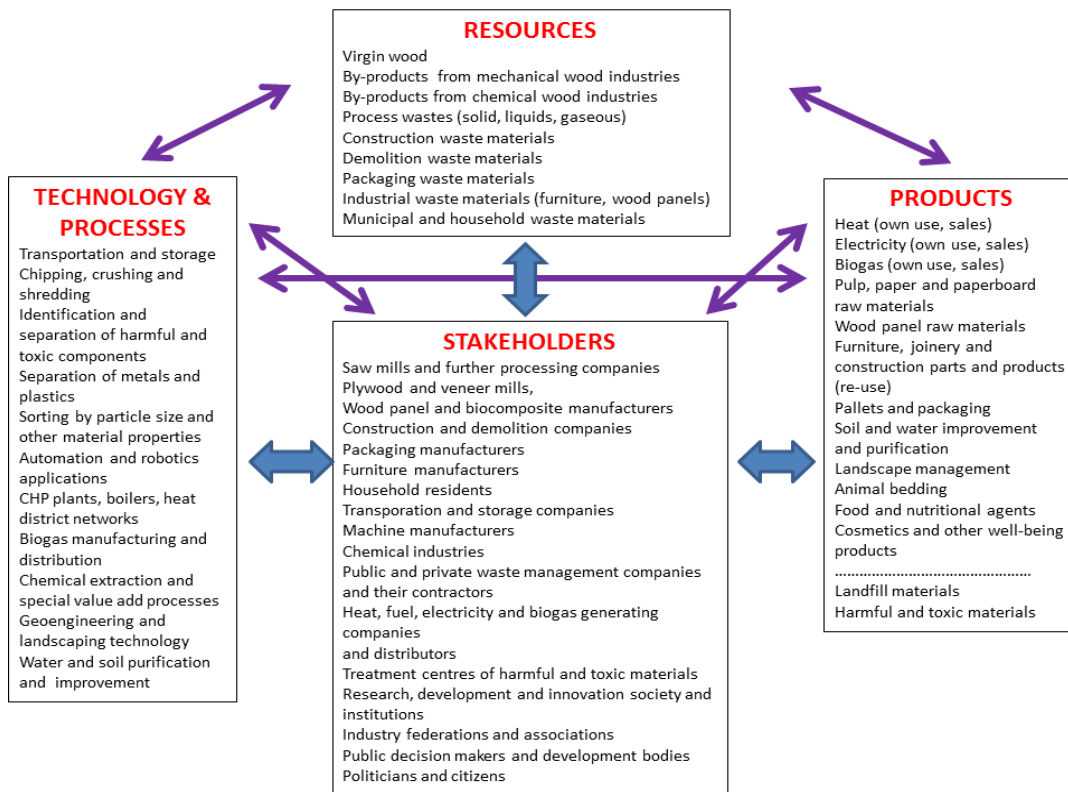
RESOURCES
Virgin wood
By-products from mechanical wood industries
By-products from chemical wood industries
Process wastes (solid, liquids, gaseous)
Construction waste materials
Demolition waste materials
Packaging waste materials
Industrial waste materials (furniture, wood panels)
Municipal and household waste materials

TECHNOLOGY & PROCESSES
Transportation and storage
Chipping, crushing and shredding
Identification and separation of harmful and toxic components
Separation of metals and plastics
Sorting by particle size and other material properties
Automation and robotics applications
CHP plants, boilers, heat district networks
Biogas manufacturing and distribution
Chemical extraction and special value add processes
Geoengineering and landscaping technology
Water and soil purification and improvement

STAKEHOLDERS
Saw mills and further processing companies
Plywood and veneer mills,
Wood panel and biocomposite manufacturers
Construction and demolition companies
Packaging manufacturers
Furniture manufacturers
Household residents
Transporation and storage companies
Machine manufacturers
Chemical industries
Public and private waste management companies and their contractors
Heat, fuel, electricity and biogas generating companies
and distributors
Treatment centres of harmful and toxic materials
Research, development and innovation society and institutions
Industry federations and associations
Public decision makers and development bodies
Politicians and citizens

PRODUCTS
Heat (own use, sales)
Electricity (own use, sales)
Biogas (own use, sales)
Pulp, paper and paperboard raw materials
Wood panel raw materials
Furniture, joinery and construction parts and products (re-use)
Pallets and packaging
Soil and water improvement and purification
Landscape management
Animal bedding
Food and nutritional agents
Cosmetics and other well-being products
..............................................
Landfill materials
Harmful and toxic materials